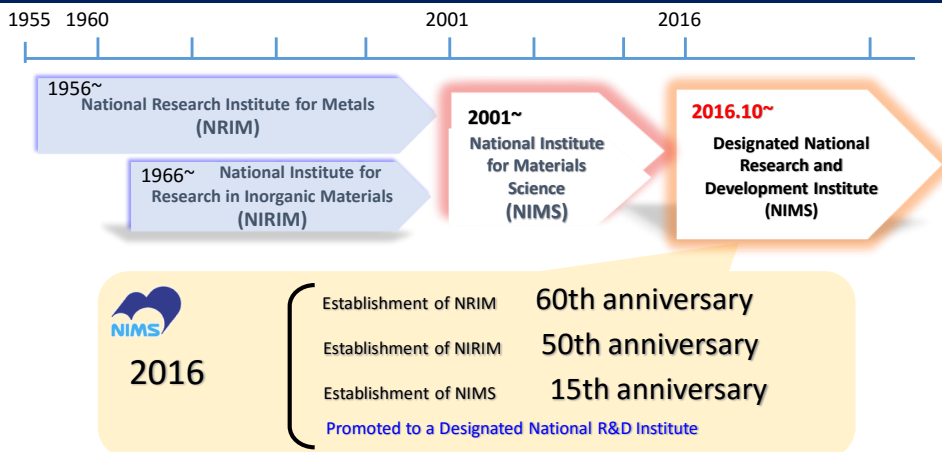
1955 1960 2001 2016

1956~
National Research Institute for Metals
(NRIM)

1966~ National Institute for Research in Inorganic Materials
(NIRIM)

2001~
National Institute for Materials Science
(NIMS)

2016.10~
Designated National Research and Development Institute
(NIMS)

NIMS

2016

Establishment of NRIM 60th anniversary
Establishment of NIRIM 50th anniversary
Establishment of NIMS 15th anniversary
Promoted to a Designated National R&D Institute